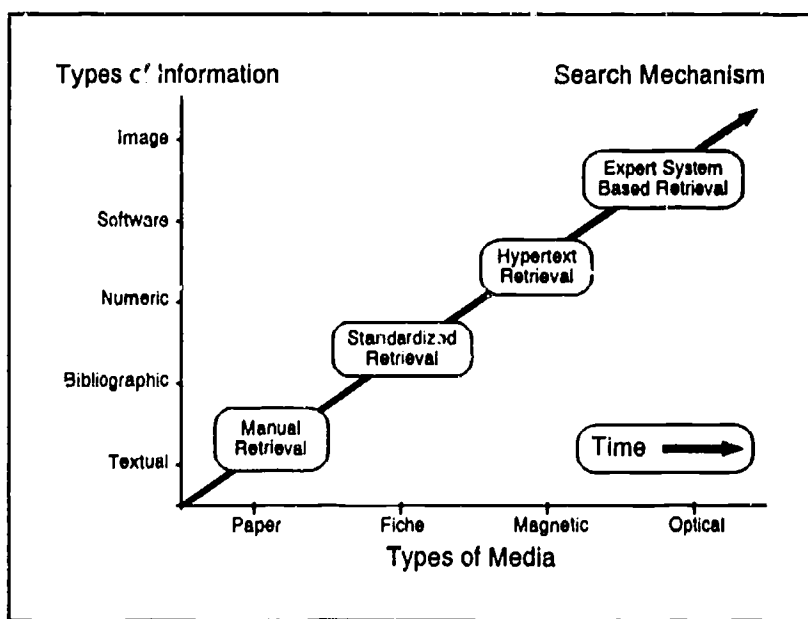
Types of Information

Search Mechanism

Image

Software

Numeric

Bibliographic

Textual

Expert System Based Retrieval

Hypertext Retrieval

Standardized Retrieval

Manual Retrieval

Time

Paper

Fiche

Magnetic

Optical

Types of Media